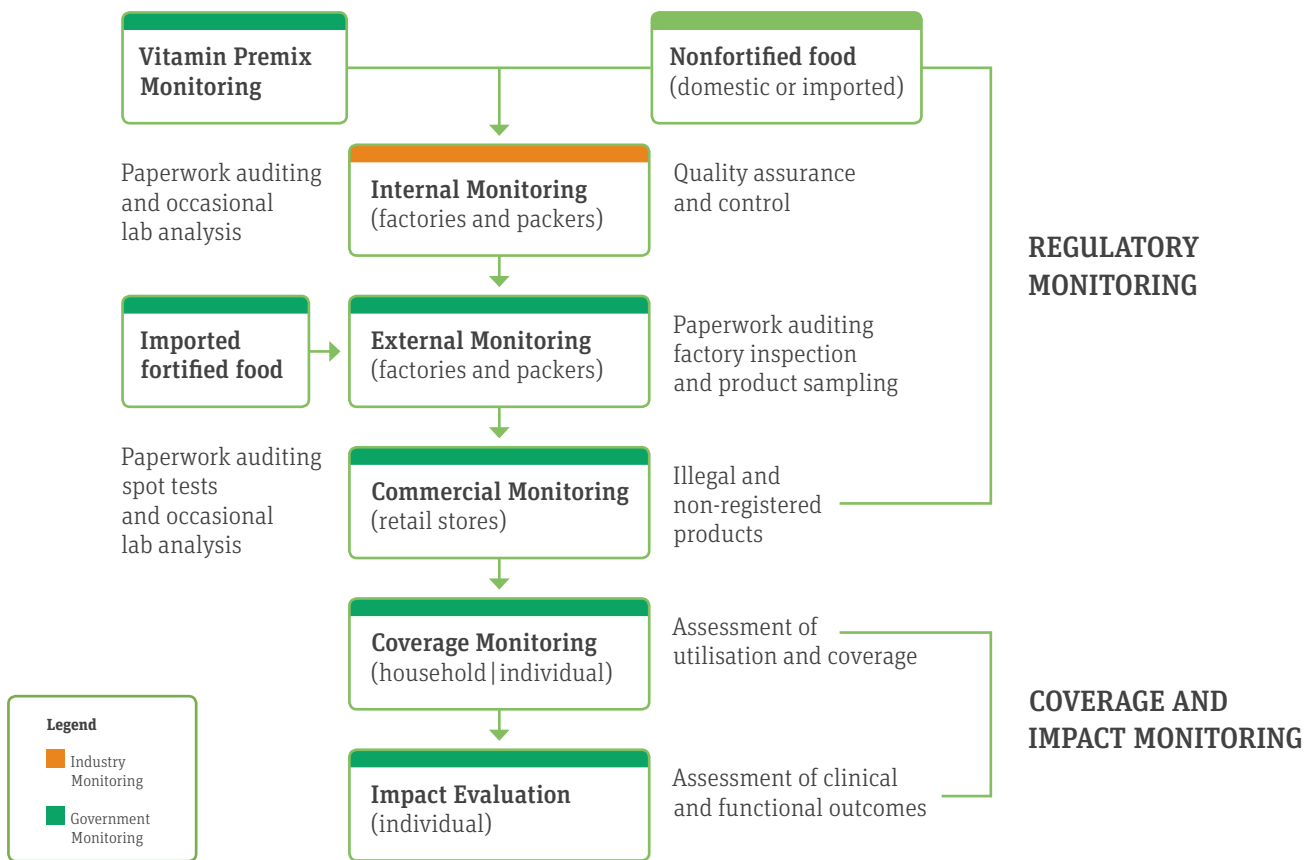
Vitamin Premix Monitoring

Nonfortified food (domestic or imported)

Paperwork auditing and occasional lab analysis

Internal Monitoring (factories and packers)

Quality assurance and control

REGULATORY MONITORING

Imported fortified food

External Monitoring (factories and packers)

Paperwork auditing factory inspection and product sampling

Paperwork auditing spot tests and occasional lab analysis

Commercial Monitoring (retail stores)

Illegal and non-registered products

Coverage Monitoring (household | individual)

Assessment of utilisation and coverage

COVERAGE AND IMPACT MONITORING

Impact Evaluation (individual)

Assessment of clinical and functional outcomes

Legend

Industry Monitoring

Government Monitoring